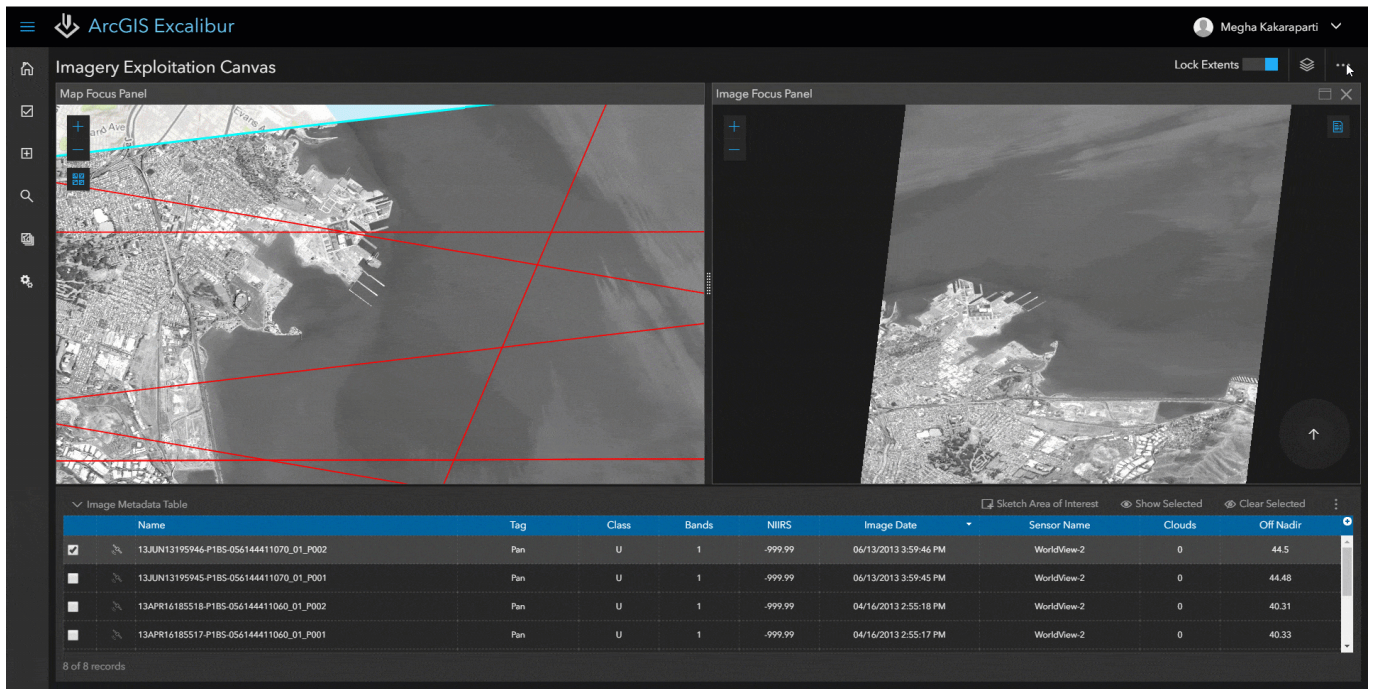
ArcGIS Excalibur

Megha Kakaraparti

Imagery Exploitation Canvas

Lock Extents

Map Focus Panel

Image Focus Panel

Image Metadata Table

Sketch Area of Interest

Show Selected

Clear Selected

| | | Name | Tag | Class | Bands | NIIRS | Image Date | Sensor Name | Clouds | Off Nadir |
|---|---|---|---|---|---|---|---|---|---|---|
| ☑ | | 13JUN13195946-P1BS-056144411070_01_P002 | Pan | U | 1 | -999.99 | 06/13/2013 3:59:46 PM | WorldView-2 | 0 | 44.5 |
| ☐ | | 13JUN13195945-P1BS-056144411070_01_P001 | Pan | U | 1 | -999.99 | 06/13/2013 3:59:45 PM | WorldView-2 | 0 | 44.48 |
| ☐ | | 13APR16185518-P1BS-056144411060_01_P002 | Pan | U | 1 | -999.99 | 04/16/2013 2:55:18 PM | WorldView-2 | 0 | 40.31 |
| ☐ | | 13APR16185517-P1BS-056144411060_01_P001 | Pan | U | 1 | -999.99 | 04/16/2013 2:55:17 PM | WorldView-2 | 0 | 40.33 |

8 of 8 records